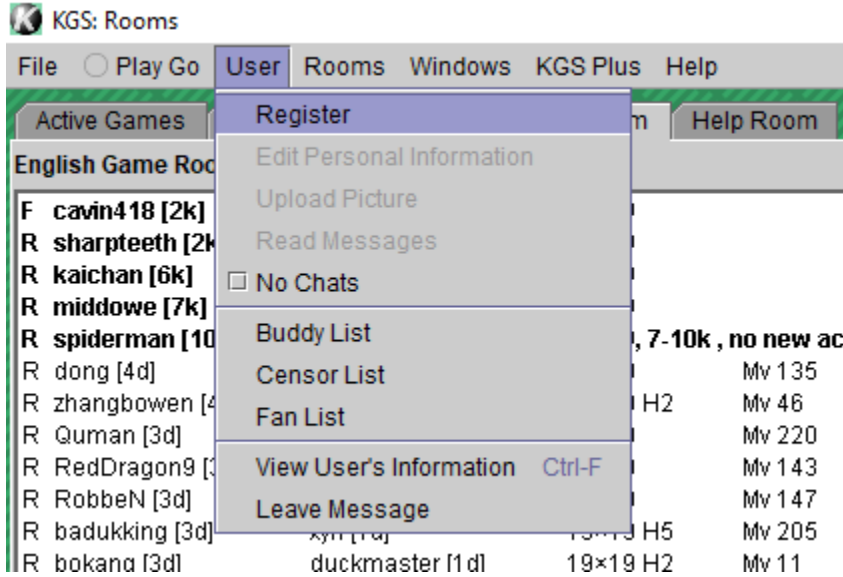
KGS: Rooms

File Play Go User Rooms Windows KGS Plus Help

Active Games

English Game Roo

F cavin418 [2k]
R sharpteeth [2k
R kaichan [6k]
R middowe [7k]
R spiderman [10
R dong [4d]
R zhangbowen [4
R Quman [3d]
R RedDragon9 [3
R RobbeN [3d]
R badukking [3d]
R bokang [3d]

Register
Edit Personal Information
Upload Picture
Read Messages
No Chats
Buddy List
Censor List
Fan List
View User's Information Ctrl-F
Leave Message

m Help Room

, 7-10k , no new ac
Mv 135
H2 Mv 46
Mv 220
Mv 143
Mv 147
H5 Mv 205
duckmaster [1d] 19×19 H2 Mv 11